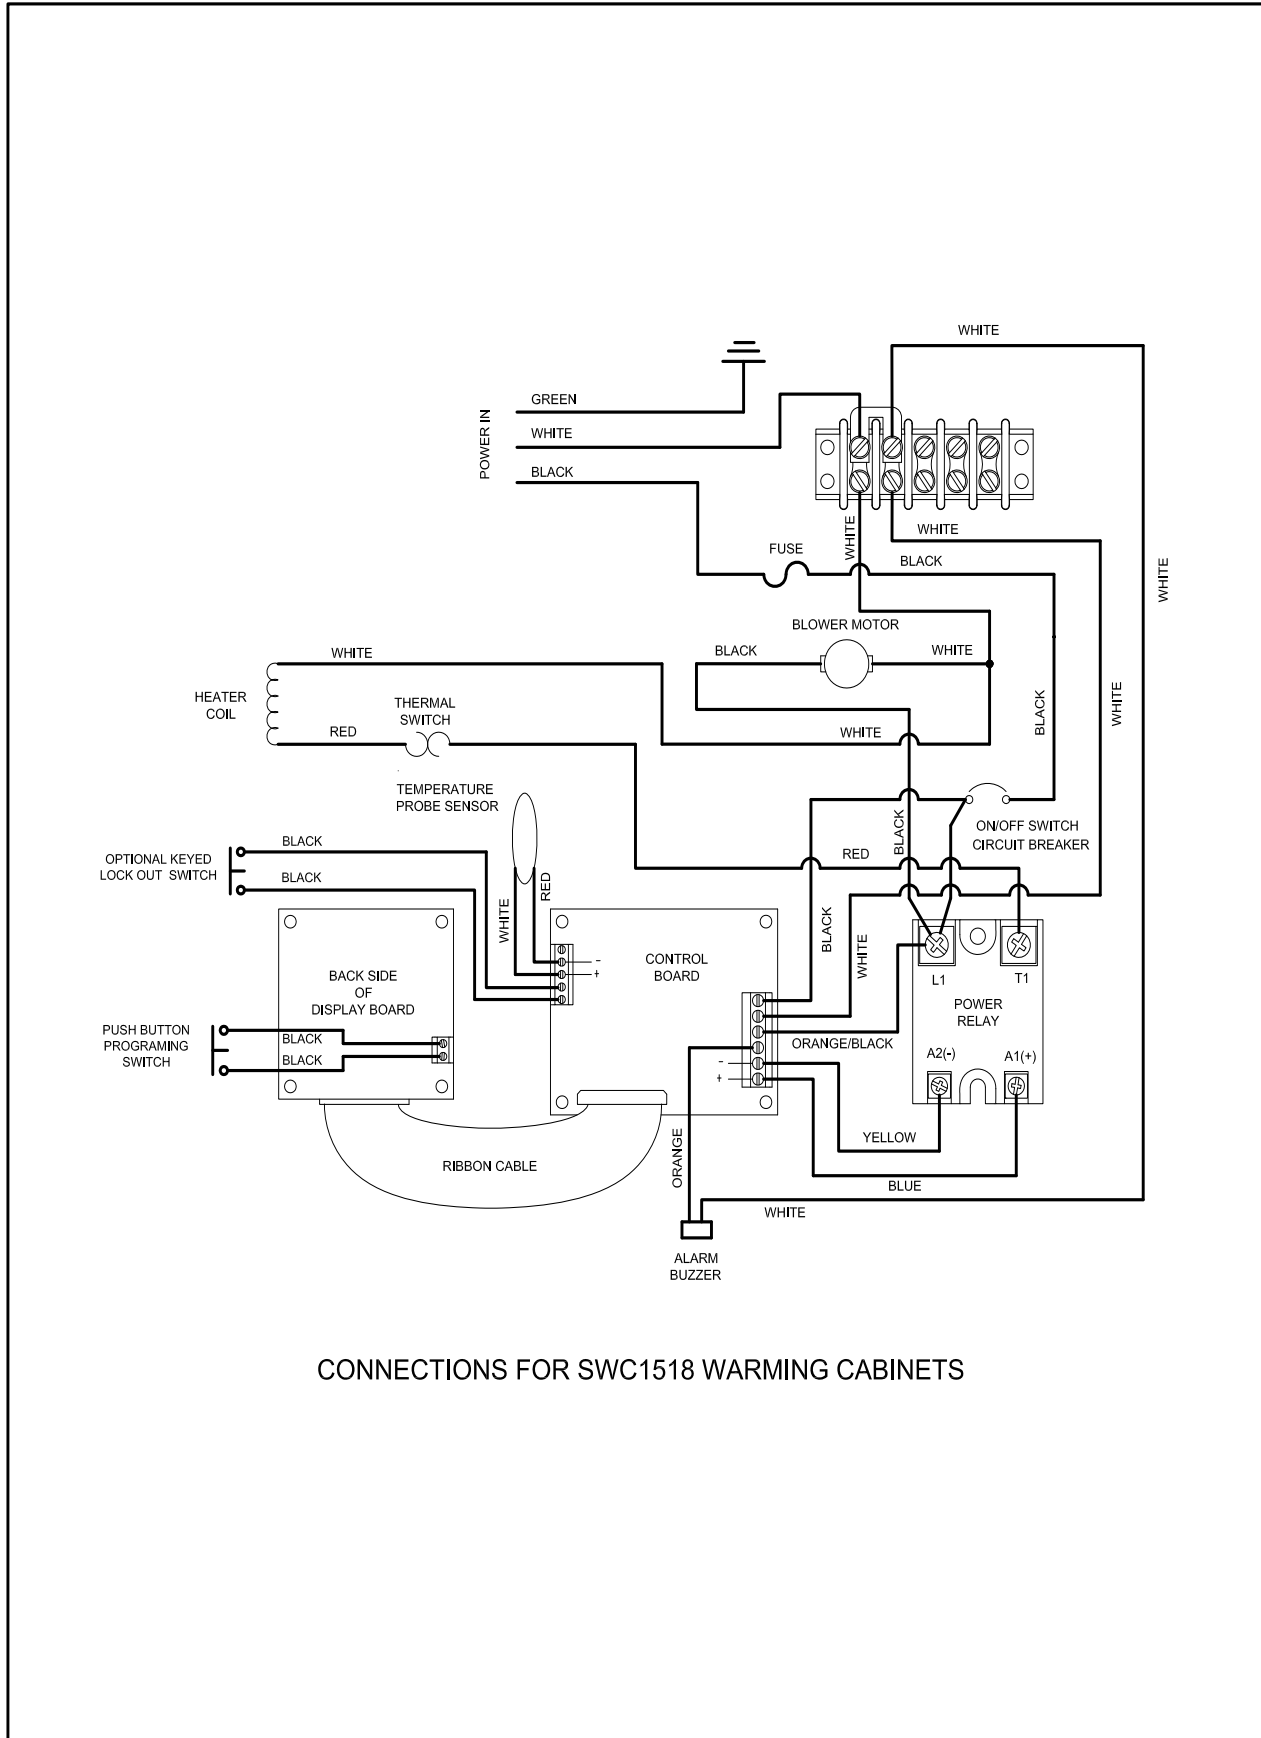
WHITE

POWER IN
GREEN
WHITE
BLACK

WHITE
WHITE
FUSE
BLACK
WHITE

BLOWER MOTOR
BLACK
WHITE

WHITE
HEATER COIL
THERMAL SWITCH
RED
WHITE
BLACK
WHITE

TEMPERATURE PROBE SENSOR

ON/OFF SWITCH
CIRCUIT BREAKER

OPTIONAL KEYED LOCK OUT SWITCH
BLACK
BLACK

RED
BLACK

WHITE
RED

BACK SIDE OF DISPLAY BOARD

-
+

CONTROL BOARD

BLACK
WHITE

L1
T1
POWER RELAY

PUSH BUTTON PROGRAMING SWITCH
BLACK
BLACK

ORANGE/BLACK

-
+

A2(-)
A1(+)

YELLOW

RIBBON CABLE

ORANGE

BLUE

WHITE

ALARM BUZZER

CONNECTIONS FOR SWC1518 WARMING CABINETS